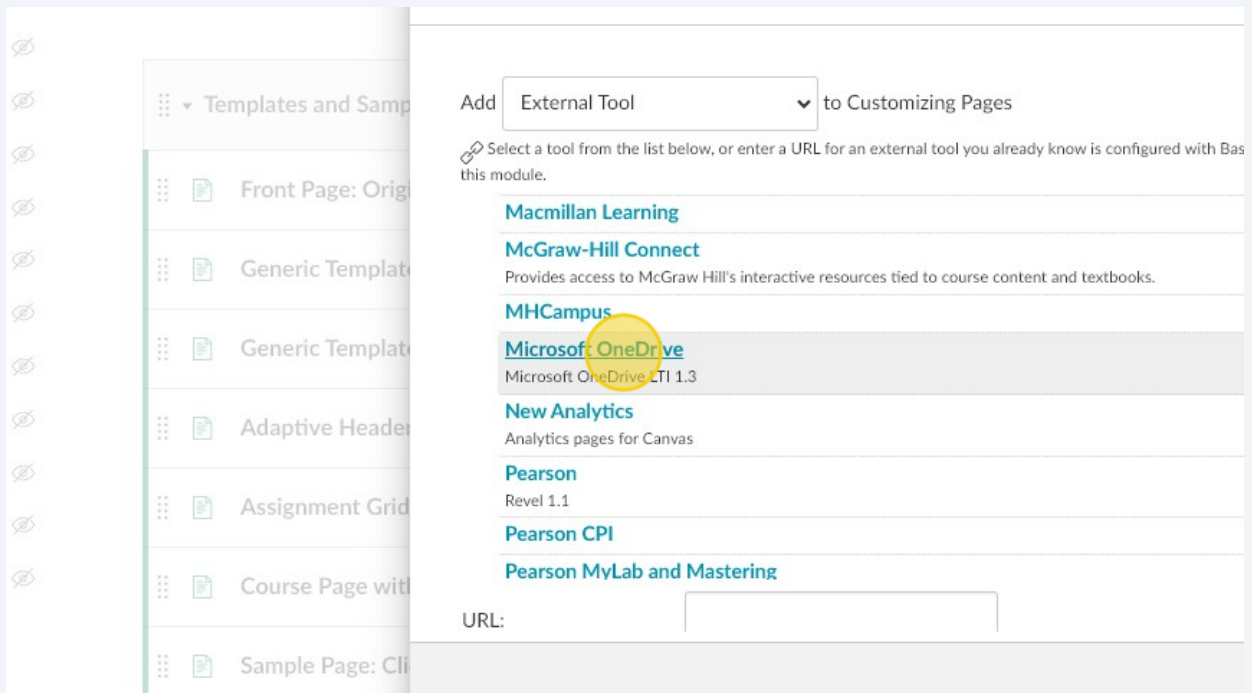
Templates and Samp

Front Page: Origi

Generic Templat

Generic Templat

Adaptive Header

Assignment Grid

Course Page wit

Sample Page: Cli

Add External Tool to Customizing Pages

Select a tool from the list below, or enter a URL for an external tool you already know is configured with Bas this module.

Macmillan Learning

McGraw-Hill Connect
Provides access to McGraw Hill's interactive resources tied to course content and textbooks.

MHCampus

Microsoft OneDrive
Microsoft OneDrive LTI 1.3

New Analytics
Analytics pages for Canvas

Pearson
Revel 1.1

Pearson CPI

Pearson MyLab and Mastering

URL: